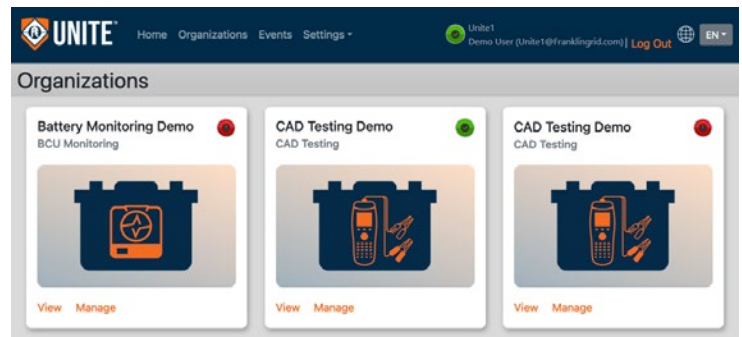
UNITE™ Home Organizations Events Settings ▾

Unite1
Demo User (Unite1@franklingrid.com) | Log Out EN ▾

Organizations

Battery Monitoring Demo
BCU Monitoring

View Manage

CAD Testing Demo
CAD Testing

View Manage

CAD Testing Demo
CAD Testing

View Manage